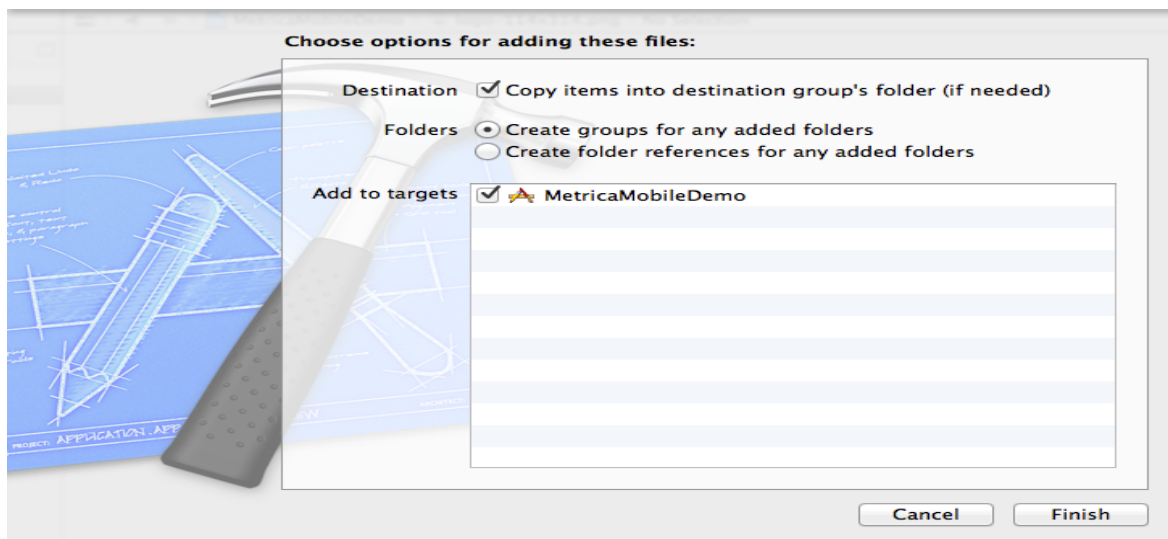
Choose options for adding these files:

Destination ☑ Copy items into destination group's folder (if needed)

Folders ◉ Create groups for any added folders
○ Create folder references for any added folders

Add to targets ☑ MetricaMobileDemo

PROJECT: APPLICATION.APP

Cancel Finish